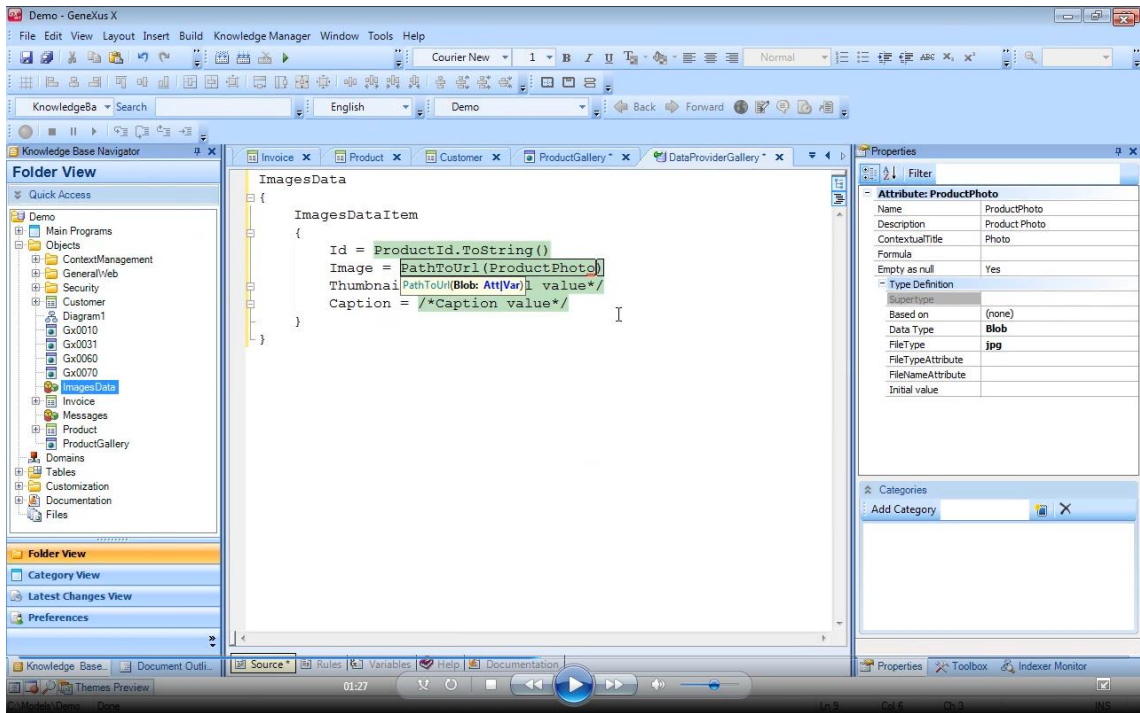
Demo - GeneXus X

File Edit View Layout Insert Build Knowledge Manager Window Tools Help

Courier New 1 B I U Normal

KnowledgeBa Search English Demo Back Forward

Knowledge Base Navigator

Folder View

Quick Access

Demo
Main Programs
Objects
ContextManagement
GeneralWeb
Security
Customer
Diagram1
Gx0010
Gx0031
Gx0060
Gx0070
ImagesData
Invoice
Messages
Product
ProductGallery
Domains
Tables
Customization
Documentation
Files

Folder View
Category View
Latest Changes View
Preferences

Invoice | Product | Customer | ProductGallery * | DataProviderGallery *

ImagesData
{
ImagesDataItem
{
Id = ProductId.ToString()
Image = PathToUrl(ProductPhoto)
Thumbnai PathToUrl(Blob: Att|Var) l value*/
Caption = /*Caption value*/
}
}

Source * | Rules | Variables | Help | Documentation

Properties

Filter

Attribute: ProductPhoto

| Name | ProductPhoto |
|---|---|
| Description | Product Photo |
| ContextualTitle | Photo |
| Formula | |
| Empty as null | Yes |
| Type Definition | |
| Supertype | |
| Based on | (none) |
| Data Type | Blob |
| FileType | jpg |
| FileTypeAttribute | |
| FileNameAttribute | |
| Initial value | |

Categories

Add Category

Properties | Toolbox | Indexer Monitor

Knowledge Base... | Document Outli...

Themes Preview

01:27

C:\Models\Demo Done Ln 9 Col 6 Ch 3 INS